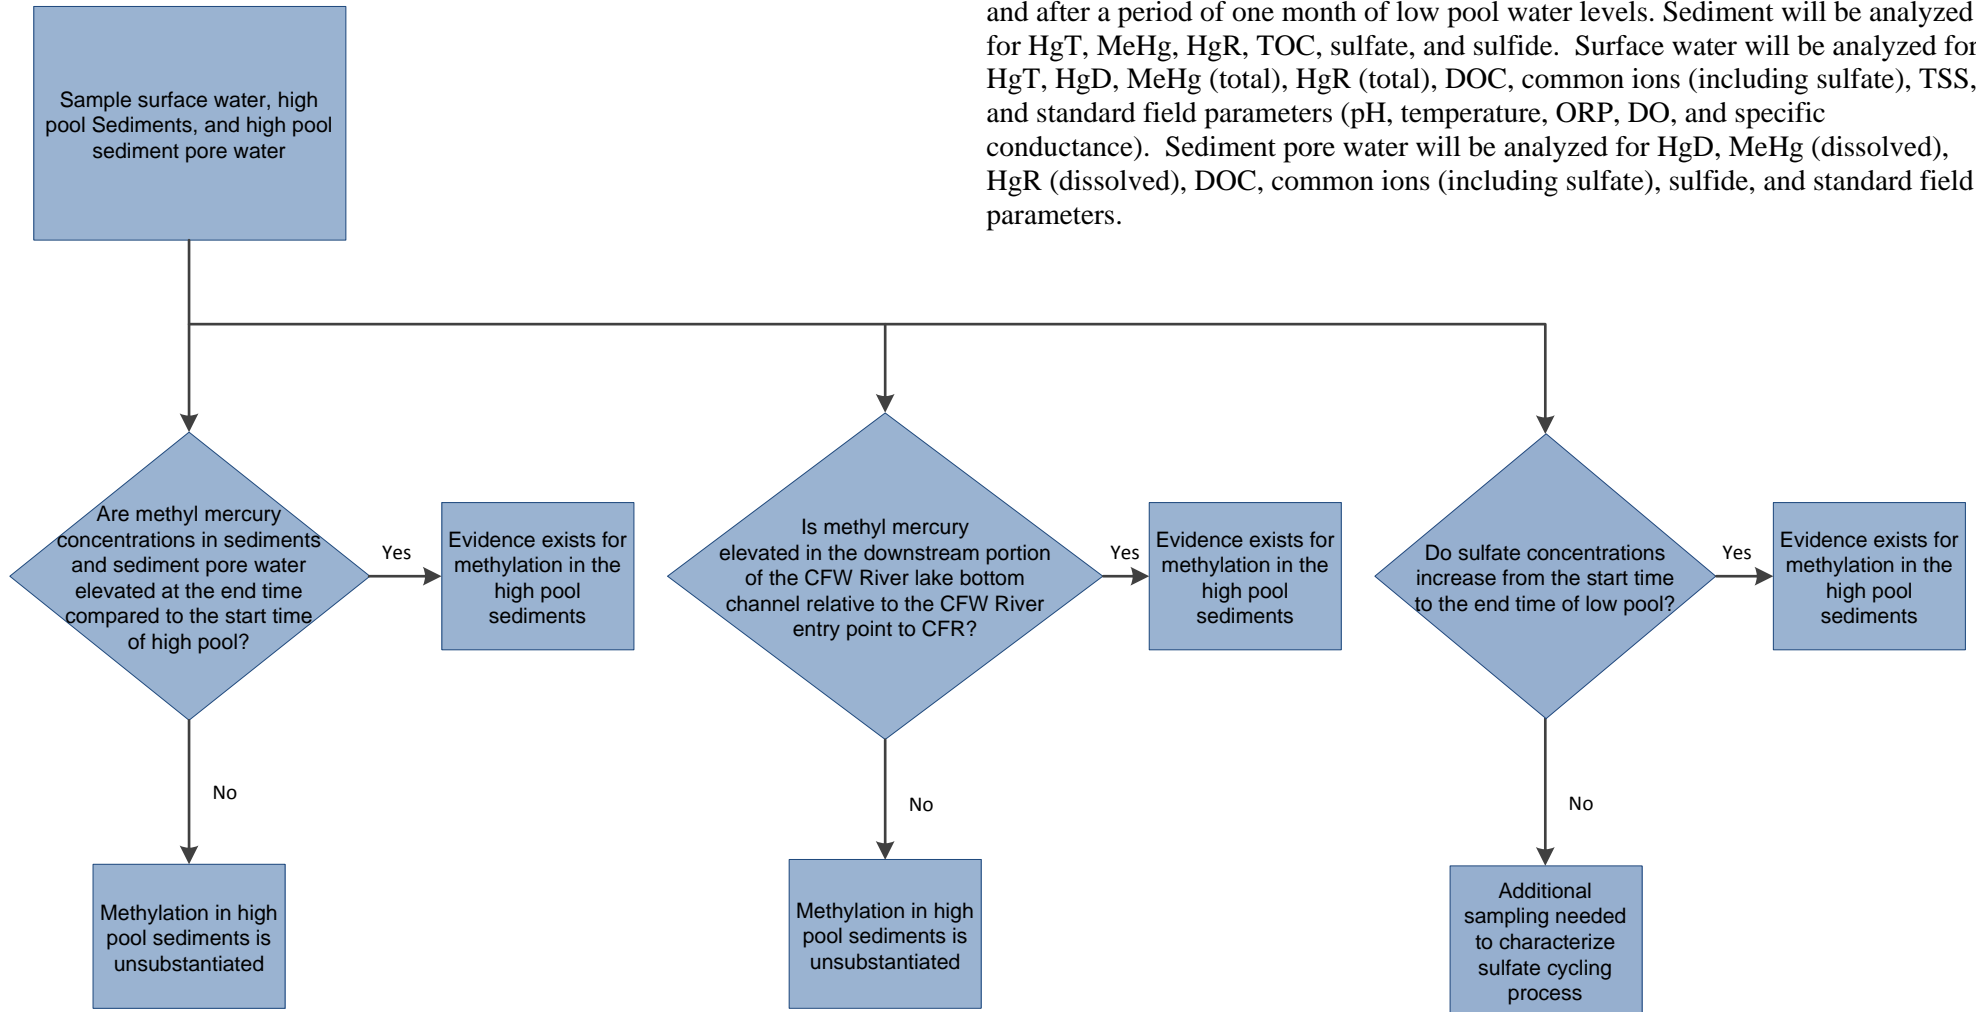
Sample surface water, high pool Sediments, and high pool sediment pore water

and after a period of one month of low pool water levels. Sediment will be analyzed for HgT, MeHg, HgR, TOC, sulfate, and sulfide. Surface water will be analyzed for HgT, HgD, MeHg (total), HgR (total), DOC, common ions (including sulfate), TSS, and standard field parameters (pH, temperature, ORP, DO, and specific conductance). Sediment pore water will be analyzed for HgD, MeHg (dissolved), HgR (dissolved), DOC, common ions (including sulfate), sulfide, and standard field parameters.

Are methyl mercury concentrations in sediments and sediment pore water elevated at the end time compared to the start time of high pool?

Yes

Evidence exists for methylation in the high pool sediments

Is methyl mercury elevated in the downstream portion of the CFW River lake bottom channel relative to the CFW River entry point to CFR?

Yes

Evidence exists for methylation in the high pool sediments

Do sulfate concentrations increase from the start time to the end time of low pool?

Yes

Evidence exists for methylation in the high pool sediments

No

Methylation in high pool sediments is unsubstantiated

No

Methylation in high pool sediments is unsubstantiated

No

Additional sampling needed to characterize sulfate cycling process